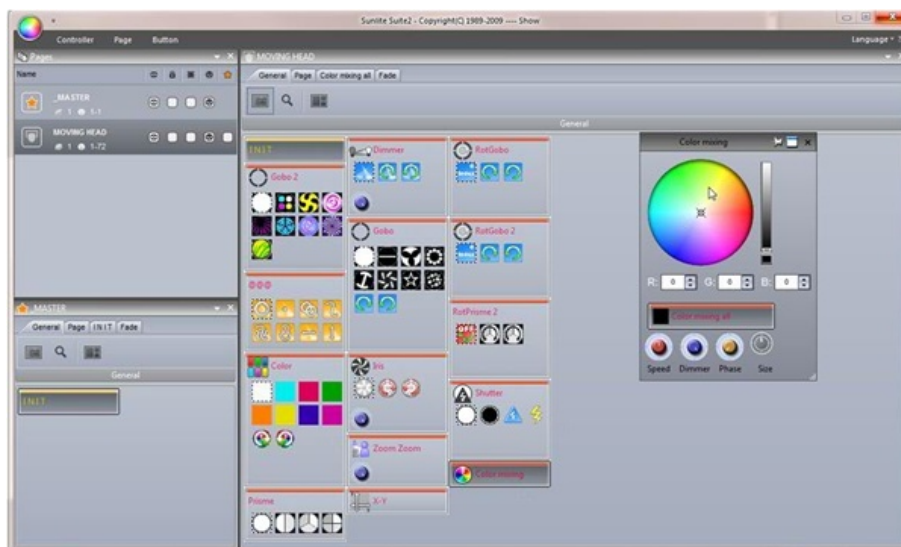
Sunlite Suite2 - Copyright(C) 1989-2009 ---- Show

Controller Page Button

Language

Pages

Name

_MASTER

1 1-1

MOVING HEAD

1 1-72

MOVING HEAD

General Page Color mixing all Fade

General

INIT

Gobo 2

Dimmer

RotGobo

Gobo

RotGobo 2

000

RotPrisme 2

Color

Iris

Shutter

Zoom Zoom

Color mixing

Prisme

X-Y

Color mixing

R: 0 G: 0 B: 0

Color mixing all

Speed Dimmer Phase Size

MASTER

General Page INIT Fade

General

INIT